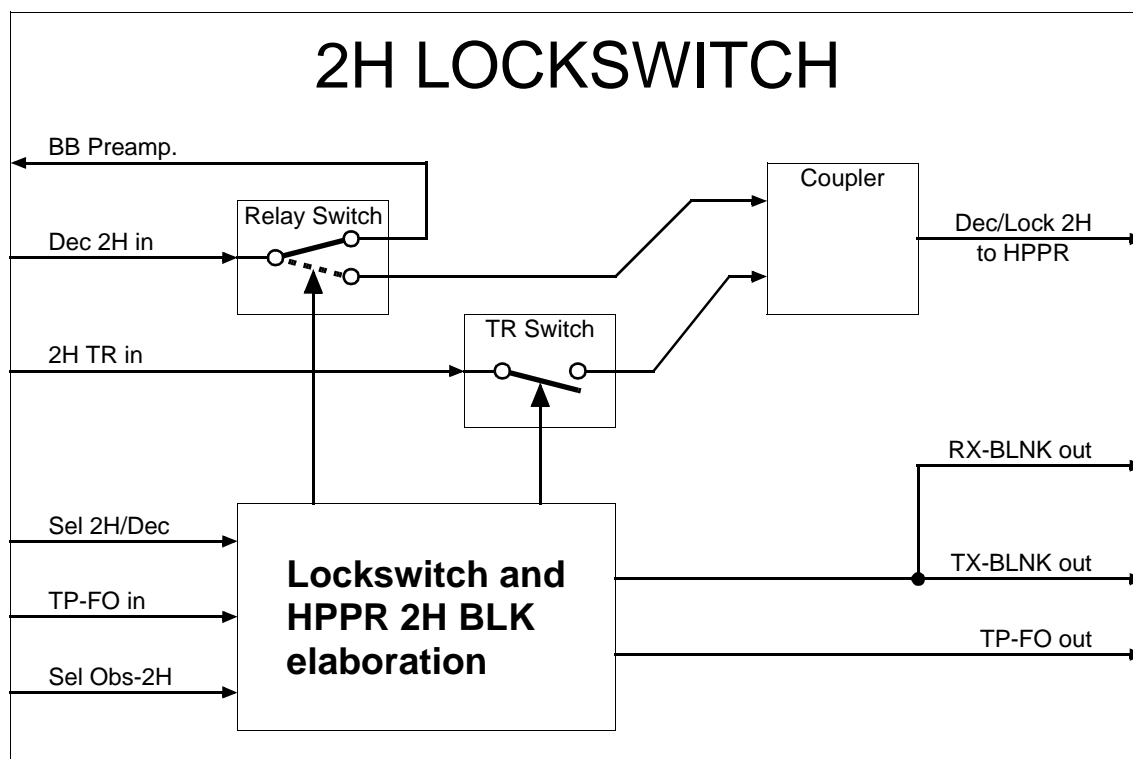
2H LOCKSWITCH

BB Preamp.

Relay Switch

Dec 2H in

Coupler

Dec/Lock 2H to HPPR

TR Switch

2H TR in

RX-BLNK out

Sel 2H/Dec

TX-BLNK out

TP-FO in

Lockswitch and HPPR 2H BLK elaboration

TP-FO out

Sel Obs-2H